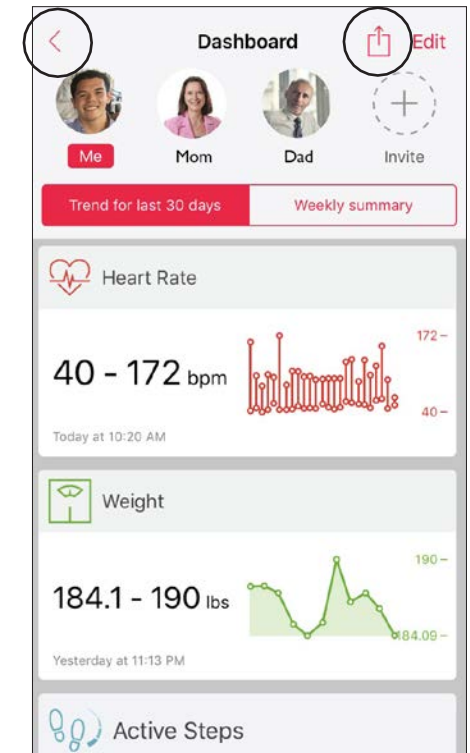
Dashboard Edit

Me Mom Dad Invite

Trend for last 30 days Weekly summary

Heart Rate

40 - 172 bpm

172 –

40 –

Today at 10:20 AM

Weight

184.1 - 190 lbs

190 –

184.09 –

Yesterday at 11:13 PM

Active Steps